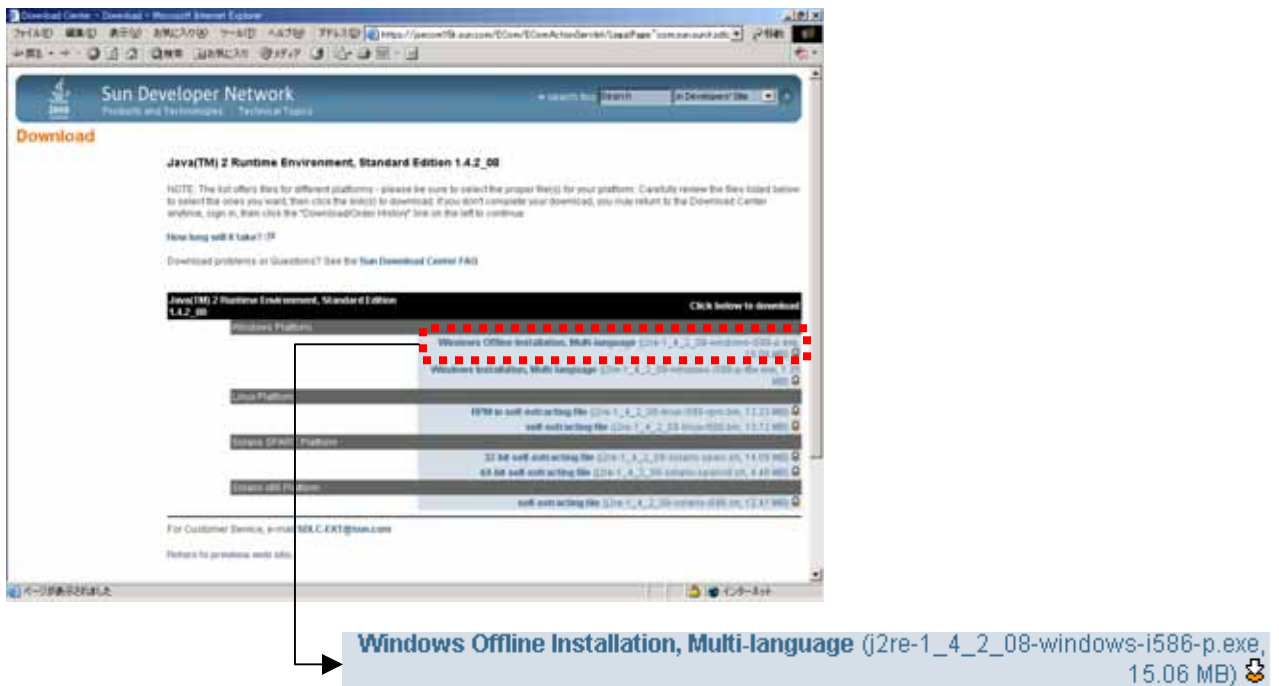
Download Center - Download - Microsoft Internet Explorer

ファイル(F) 編集(E) 表示(V) お気に入り(A) ツール(T) ヘルプ(H) アドレス(D) https://jsecom15k.sun.com/ECom/EComActionServlet/LegalPage:"com.sun.sunit.sdlc 移動

Sun Developer Network
Products and Technologies Technical Topics
search tips Search in Developers' Site

Download

Java(TM) 2 Runtime Environment, Standard Edition 1.4.2_08

NOTE: The list offers files for different platforms - please be sure to select the proper file(s) for your platform. Carefully review the files listed below to select the ones you want, then click the link(s) to download. If you don't complete your download, you may return to the Download Center anytime, sign in, then click the "Download/Order History" link on the left to continue.

How long will it take?

Download problems or Questions? See the Sun Download Center FAQ

| Java(TM) 2 Runtime Environment, Standard Edition 1.4.2_08 | Click below to download |
|---|---|
| Windows Platform | |
| | Windows Offline Installation, Multi-language (j2re-1_4_2_08-windows-i586-p.exe, 15.06 MB) |
| | Windows Installation, Multi-language (j2re-1_4_2_08-windows-i586-p-iftw.exe, 1.25 MB) |
| Linux Platform | |
| | RPM in self-extracting file (j2re-1_4_2_08-linux-i586-rpm.bin, 13.23 MB) |
| | self-extracting file (j2re-1_4_2_08-linux-i586.bin, 13.72 MB) |
| Solaris SPARC Platform | |
| | 32-bit self-extracting file (j2re-1_4_2_08-solaris-sparc.sh, 14.09 MB) |
| | 64-bit self-extracting file (j2re-1_4_2_08-solaris-sparcv9.sh, 4.40 MB) |
| Solaris x86 Platform | |
| | self-extracting file (j2re-1_4_2_08-solaris-i586.sh, 12.47 MB) |

For Customer Service, e-mail SDLC-EXT@sun.com

Return to previous web site.

ページが表示されました インターネット

Windows Offline Installation, Multi-language (j2re-1_4_2_08-windows-i586-p.exe, 15.06 MB)